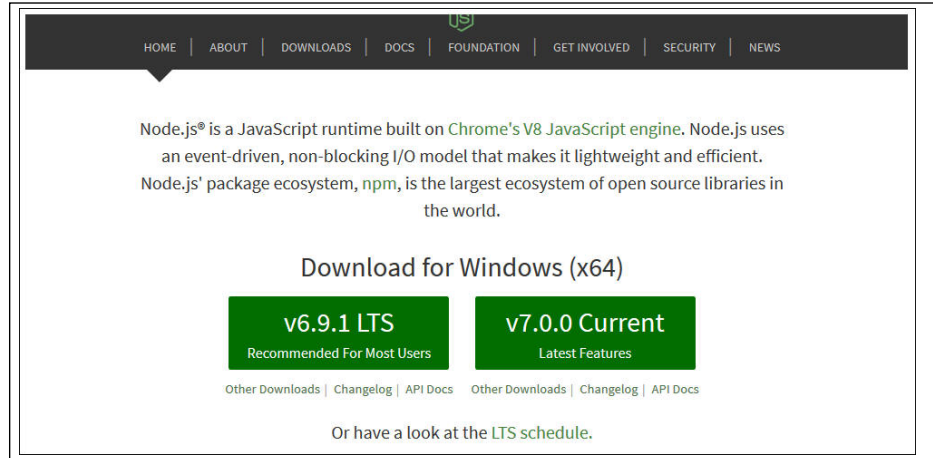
HOME | ABOUT | DOWNLOADS | DOCS | FOUNDATION | GET INVOLVED | SECURITY | NEWS

Node.js® is a JavaScript runtime built on Chrome's V8 JavaScript engine. Node.js uses an event-driven, non-blocking I/O model that makes it lightweight and efficient. Node.js' package ecosystem, npm, is the largest ecosystem of open source libraries in the world.

Download for Windows (x64)

v6.9.1 LTS
Recommended For Most Users

v7.0.0 Current
Latest Features

Other Downloads | Changelog | API Docs

Other Downloads | Changelog | API Docs

Or have a look at the LTS schedule.